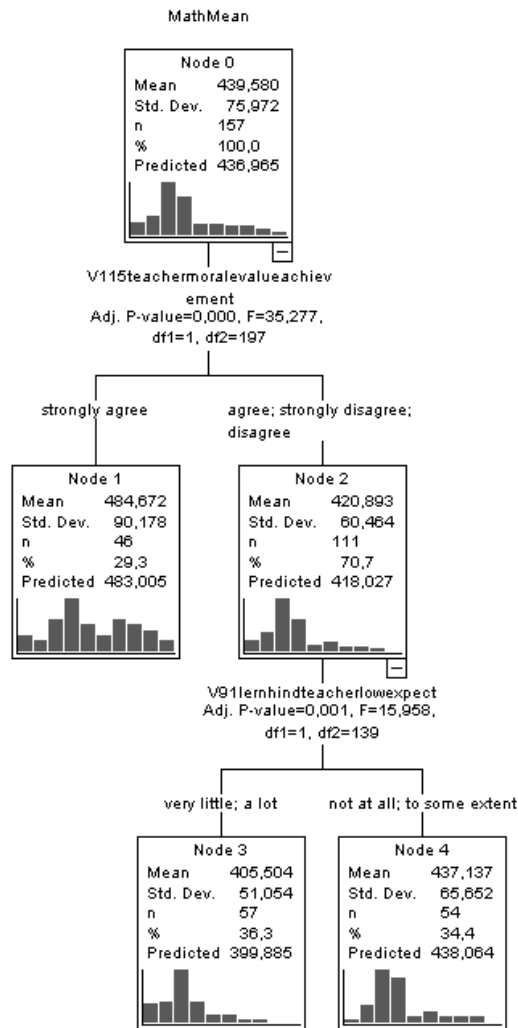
MathMean

Node 0

| | |
|---|---|
| Mean | 439,580 |
| Std. Dev. | 75,972 |
| n | 157 |
| % | 100,0 |
| Predicted | 436,965 |

V115teachermoralevalueachievement
Adj. P-value=0,000, F=35,277, df1=1, df2=197

strongly agree

agree; strongly disagree; disagree

Node 1

| | |
|---|---|
| Mean | 484,672 |
| Std. Dev. | 90,178 |
| n | 46 |
| % | 29,3 |
| Predicted | 483,005 |

Node 2

| | |
|---|---|
| Mean | 420,893 |
| Std. Dev. | 60,464 |
| n | 111 |
| % | 70,7 |
| Predicted | 418,027 |

V91lernhindteacherlowexpect
Adj. P-value=0,001, F=15,958, df1=1, df2=139

very little; a lot

not at all; to some extent

Node 3

| | |
|---|---|
| Mean | 405,504 |
| Std. Dev. | 51,054 |
| n | 57 |
| % | 36,3 |
| Predicted | 399,885 |

Node 4

| | |
|---|---|
| Mean | 437,137 |
| Std. Dev. | 65,652 |
| n | 54 |
| % | 34,4 |
| Predicted | 438,064 |